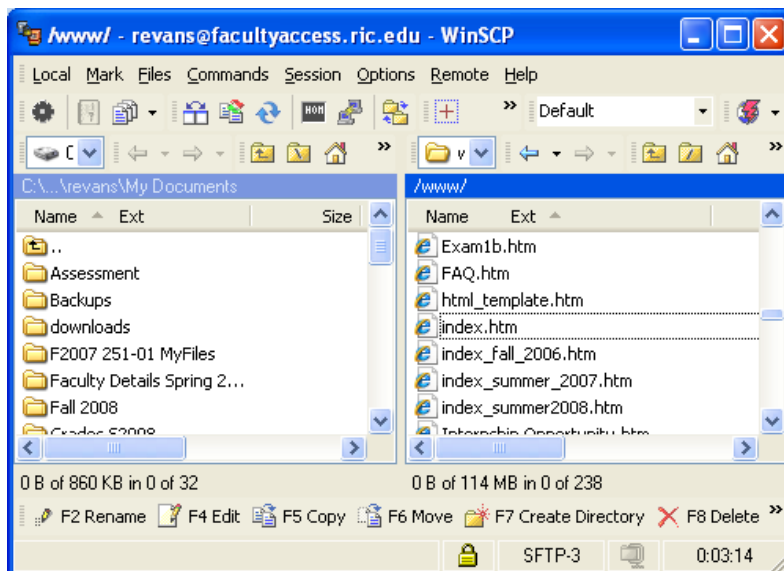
/www/ - revans@facultyaccess.ric.edu - WinSCP

Local Mark Files Commands Session Options Remote Help

Default

C:\...\revans\My Documents

| Name | Ext | Size |
|---|---|---|
| .. | | |
| Assessment | | |
| Backups | | |
| downloads | | |
| F2007 251-01 MyFiles | | |
| Faculty Details Spring 2... | | |
| Fall 2008 | | |
| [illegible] | | |

/www/

| Name | Ext |
|---|---|
| Exam1b.htm | |
| FAQ.htm | |
| html_template.htm | |
| index.htm | |
| index_fall_2006.htm | |
| index_summer_2007.htm | |
| index_summer2008.htm | |
| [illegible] | |

0 B of 860 KB in 0 of 32

0 B of 114 MB in 0 of 238

F2 Rename F4 Edit F5 Copy F6 Move F7 Create Directory F8 Delete

SFTP-3 0:03:14